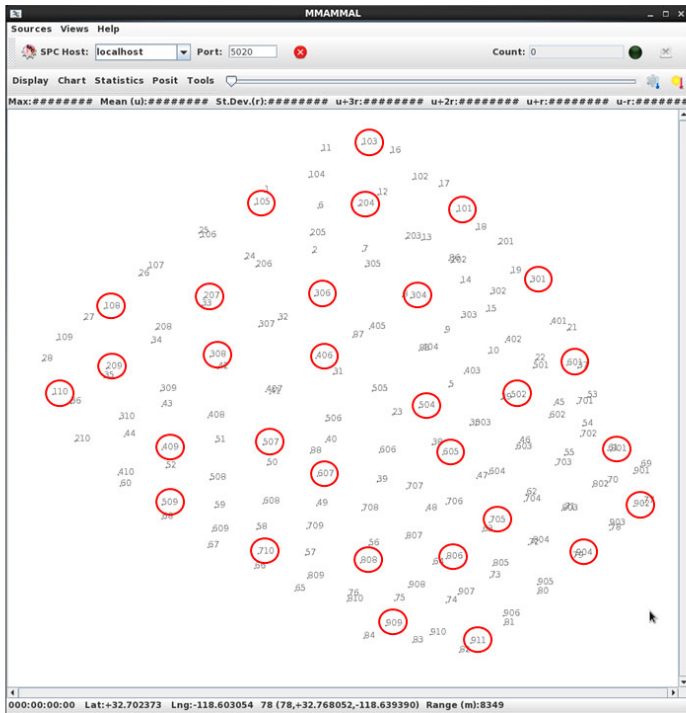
MMAMMAL

Sources Views Help

SPC Host: localhost Port: 5020 Count: 0

Display Chart Statistics Posit Tools

Max:######## Mean (u):######## St.Dev.(r):######## u+3r:######## u+2r:######## u+r:######## u-r:########

103 11 16 104 102 17 1 12 105 6 204 101 18 25 206 205 203 13 201 107 24 206 2 7 305 202 26 19 301 14 302 207 306 304 108 27 33 307 32 303 15 401 21 208 405 9 109 34 87 402 404 308 406 10 28 31 501 22 601 209 403 110 309 407 505 5 502 53 56 43 504 45 701 310 408 506 23 303 602 54 210 44 51 507 40 38 46 702 409 88 606 605 903 55 801 52 50 47 604 703 901 69 410 607 39 707 70 60 508 59 608 49 706 62 704 802 902 509 708 48 703 58 609 709 705 903 57 710 56 807 804 804 57 808 806 805 809 908 73 905 65 810 907 80 75 74 906 909 81 910 911 84 83 82

000:00:00:00 Lat:+32.702373 Lng:-118.603054 78 (78,+32.768052,-118.639390) Range (m):8349